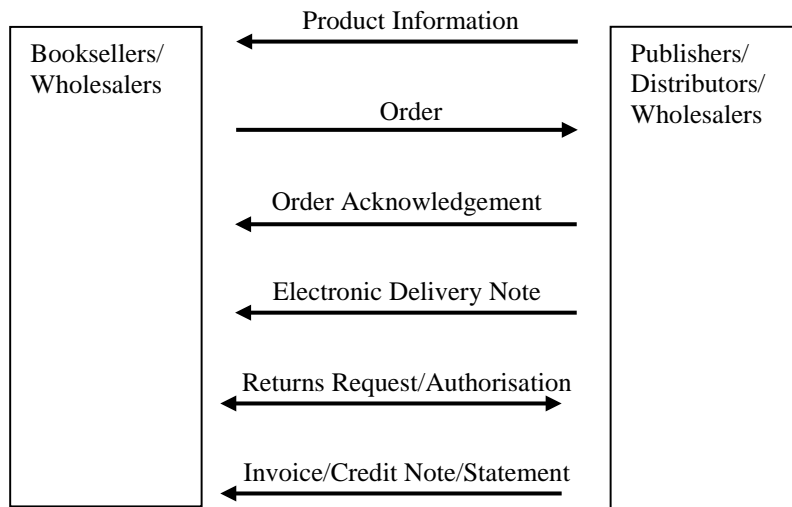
Booksellers/ Wholesalers

Product Information

Order

Order Acknowledgement

Electronic Delivery Note

Returns Request/Authorisation

Invoice/Credit Note/Statement

Publishers/ Distributors/ Wholesalers